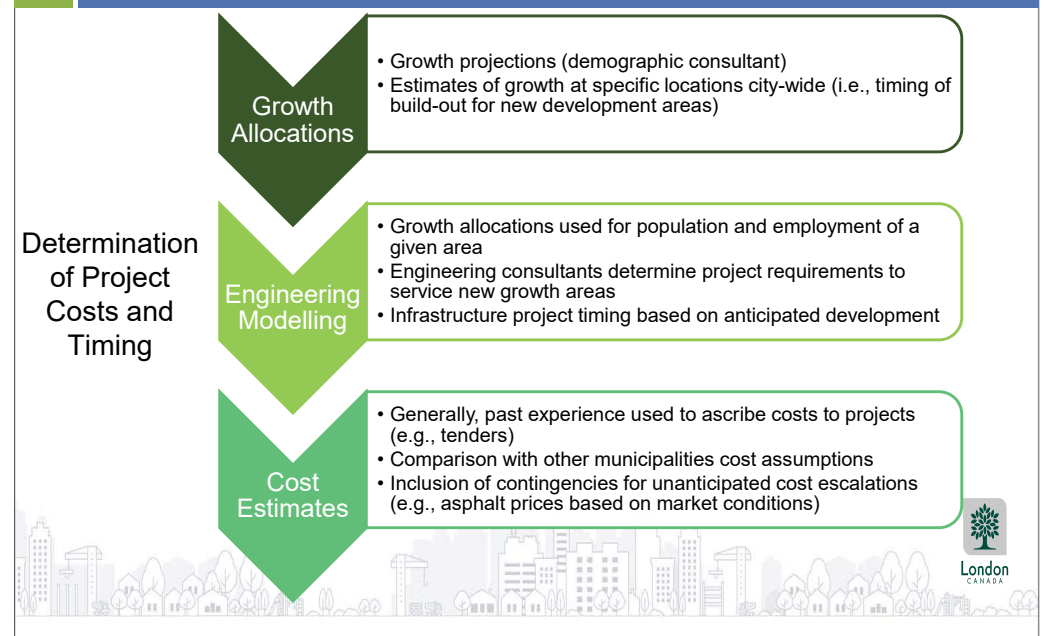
Determination of Project Costs and Timing

Growth Allocations

• Growth projections (demographic consultant)
• Estimates of growth at specific locations city-wide (i.e., timing of build-out for new development areas)

Engineering Modelling

• Growth allocations used for population and employment of a given area
• Engineering consultants determine project requirements to service new growth areas
• Infrastructure project timing based on anticipated development

Cost Estimates

• Generally, past experience used to ascribe costs to projects (e.g., tenders)
• Comparison with other municipalities cost assumptions
• Inclusion of contingencies for unanticipated cost escalations (e.g., asphalt prices based on market conditions)

London
CANADA